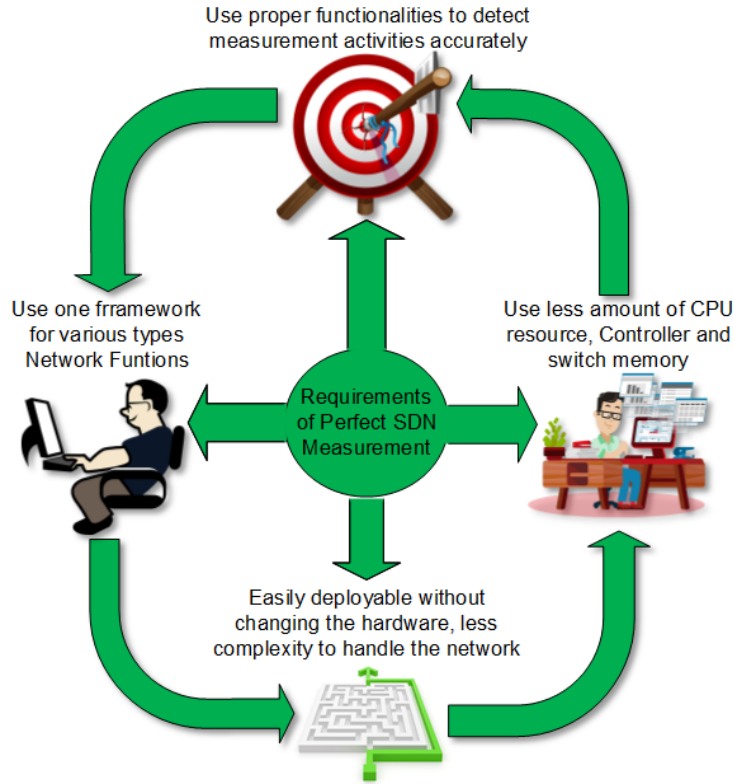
Use proper functionalities to detect measurement activities accurately

Use one frramework for various types Network Funtions

Requirements of Perfect SDN Measurement

Use less amount of CPU resource, Controller and switch memory

Easily deployable without changing the hardware, less complexity to handle the network